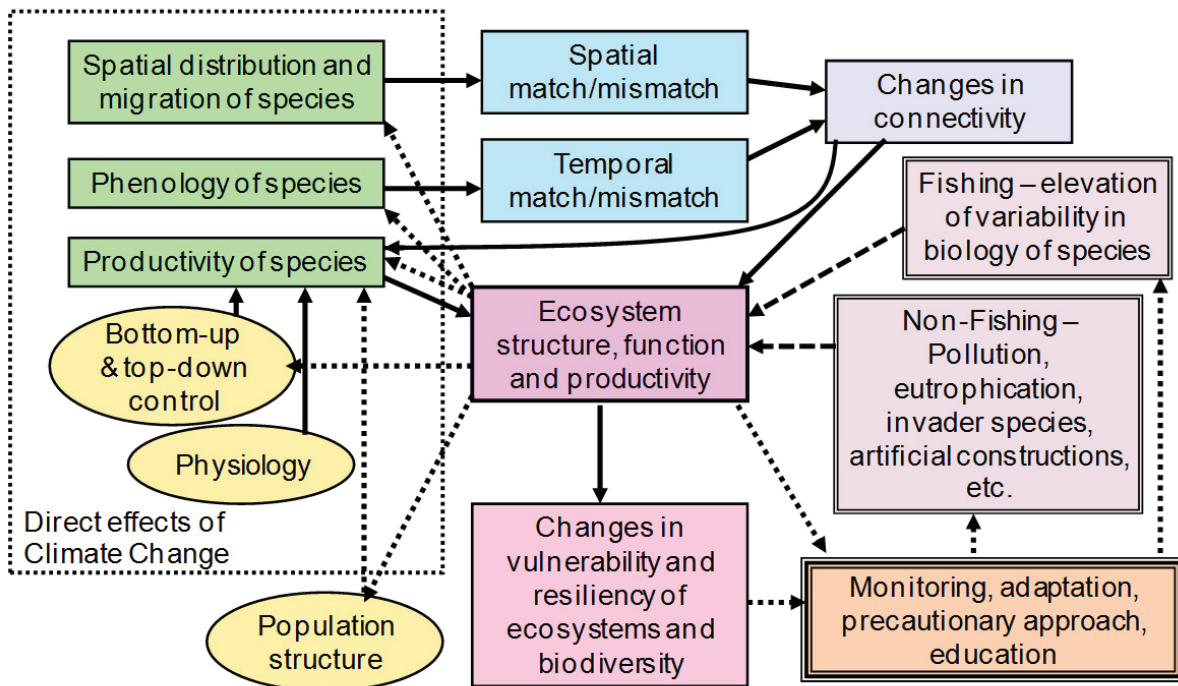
Spatial distribution and migration of species

Spatial match/mismatch

Changes in connectivity

Phenology of species

Temporal match/mismatch

Fishing – elevation of variability in biology of species

Productivity of species

Bottom-up & top-down control

Ecosystem structure, function and productivity

Non-Fishing – Pollution, eutrophication, invader species, artificial constructions, etc.

Physiology

Direct effects of Climate Change

Changes in vulnerability and resiliency of ecosystems and biodiversity

Monitoring, adaptation, precautionary approach, education

Population structure